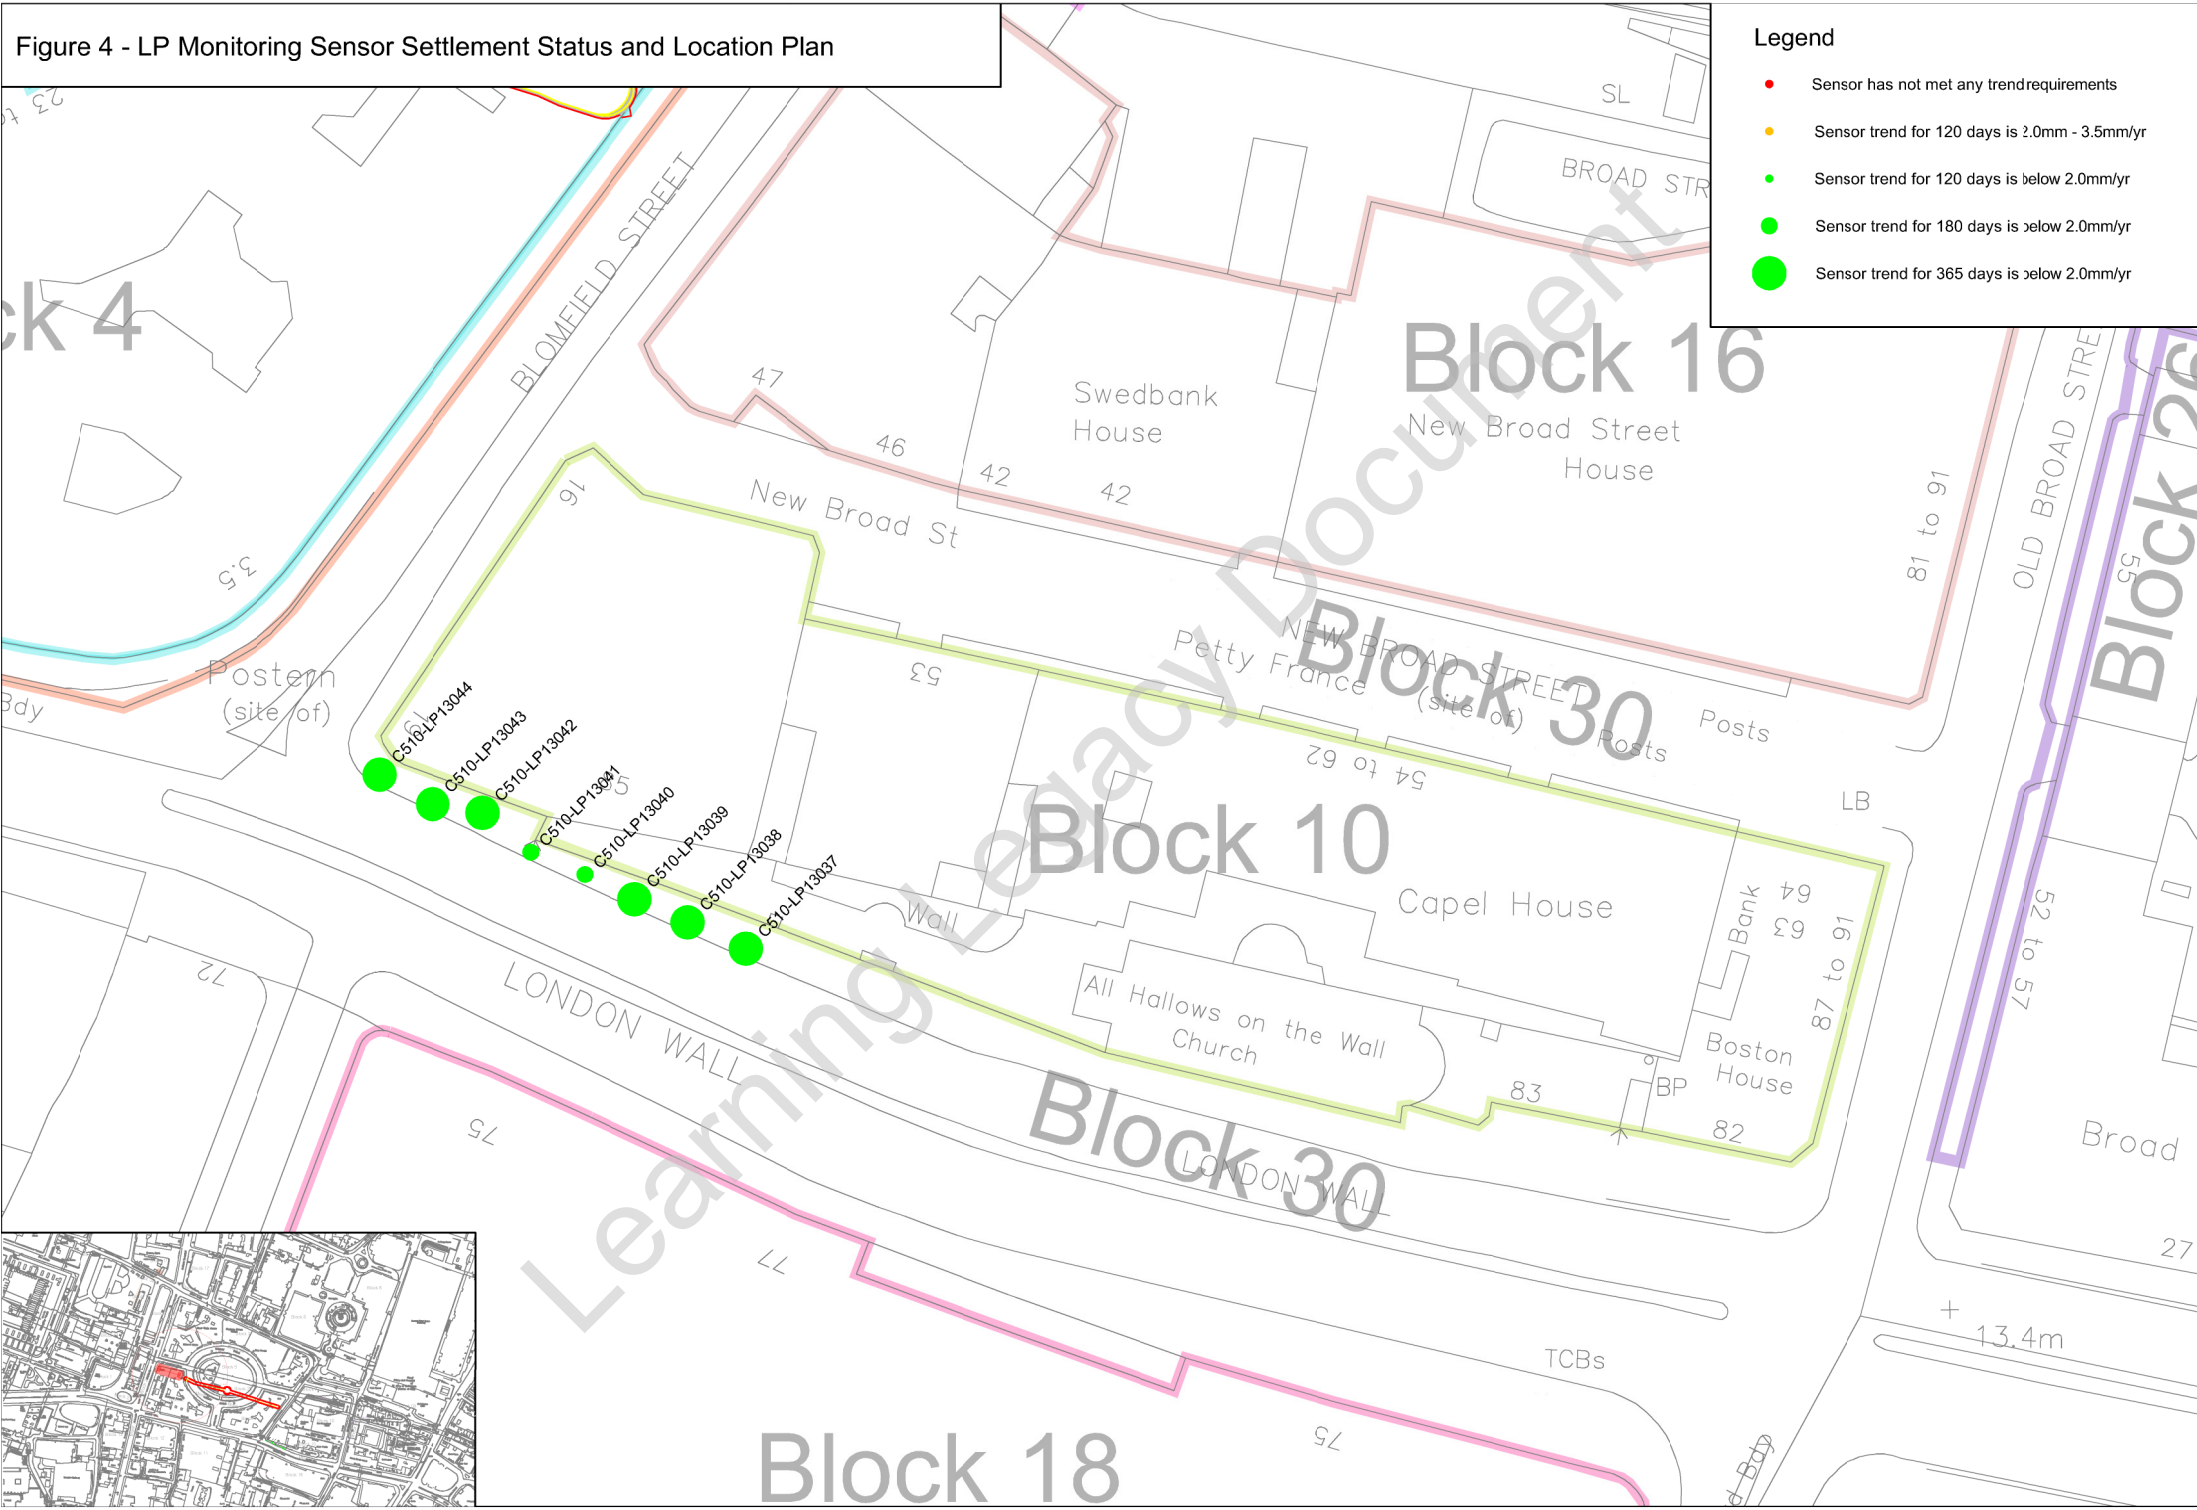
Figure 4 - LP Monitoring Sensor Settlement Status and Location Plan

Legend
Sensor has not met any trend requirements
Sensor trend for 120 days is 2.0mm - 3.5mm/yr
Sensor trend for 120 days is below 2.0mm/yr
Sensor trend for 180 days is below 2.0mm/yr
Sensor trend for 365 days is below 2.0mm/yr

Learning Legacy Document

ck 4
BLOMFIELD STREET
Postern (site of)
Bdy
3.5
23
SL
BROAD STR
47
46
42
42
Swedbank House
Block 16
New Broad Street House
81 to 91
OLD BROAD STRE
Block 26
New Broad St
16
53
NEW BROAD STREET
Petty France (site of)
Block 30
Posts
Posts
54 to 62
LB
C510-LP13044
C510-LP13043
C510-LP13042
C510-LP13041
C510-LP13040
C510-LP13039
C510-LP13038
C510-LP13037
Block 10
Wall
Capel House
Bank
64
63
87 to 91
52 to 57
All Hallows on the Wall Church
Boston House
BP
83
82
72
LONDON WALL
75
Block 30
LONDON WALL
Broad
77
TCBs
13.4m
27
75
Block 18